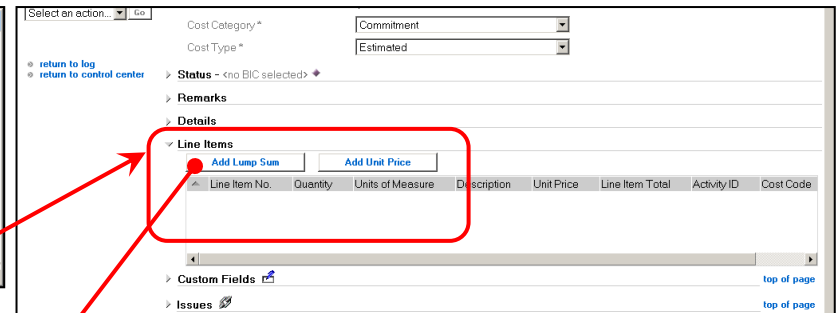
Select an action... Go

Cost Category * Commitment

Cost Type * Estimated

return to log
return to control center

Status - <no BIC selected>

Remarks

Details

Line Items

Add Lump Sum Add Unit Price

| Line Item No. | Quantity | Units of Measure | Description | Unit Price | Line Item Total | Activity ID | Cost Code |
|---|---|---|---|---|---|---|---|

Custom Fields top of page

Issues top of page